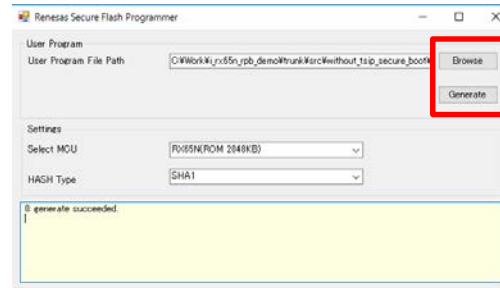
Renesas Secure Flash Programmer

User Program

User Program File Path

C:¥Work¥i_rx65n_rpb_demo¥trunk¥src¥without_tsip_secure_boot¥

Browse

Generate

Settings

Select MCU

RX65N(ROM 2048KB)

HASH Type

SHA1

8 generate succeeded.